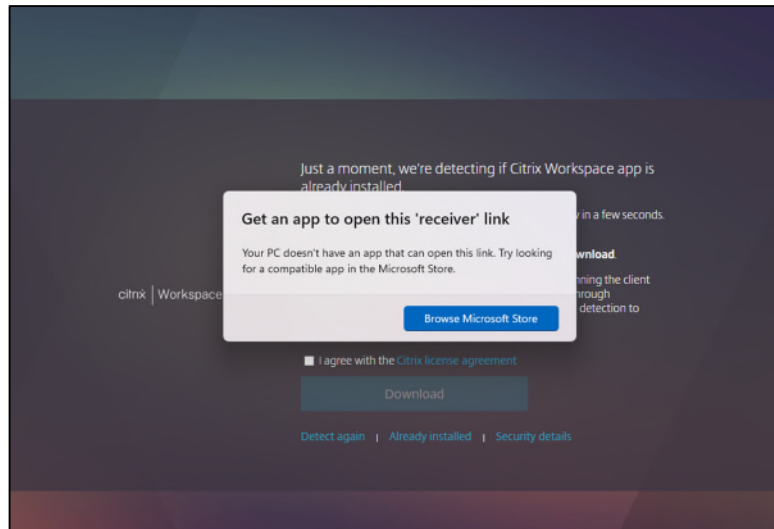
Just a moment, we're detecting if Citrix Workspace app is already installed

citrix | Workspace

Get an app to open this 'receiver' link

Your PC doesn't have an app that can open this link. Try looking for a compatible app in the Microsoft Store.

Browse Microsoft Store

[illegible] in a few seconds.

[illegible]wnload.

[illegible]nning the client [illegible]hrough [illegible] detection to

I agree with the Citrix license agreement

Download

Detect again | Already installed | Security details